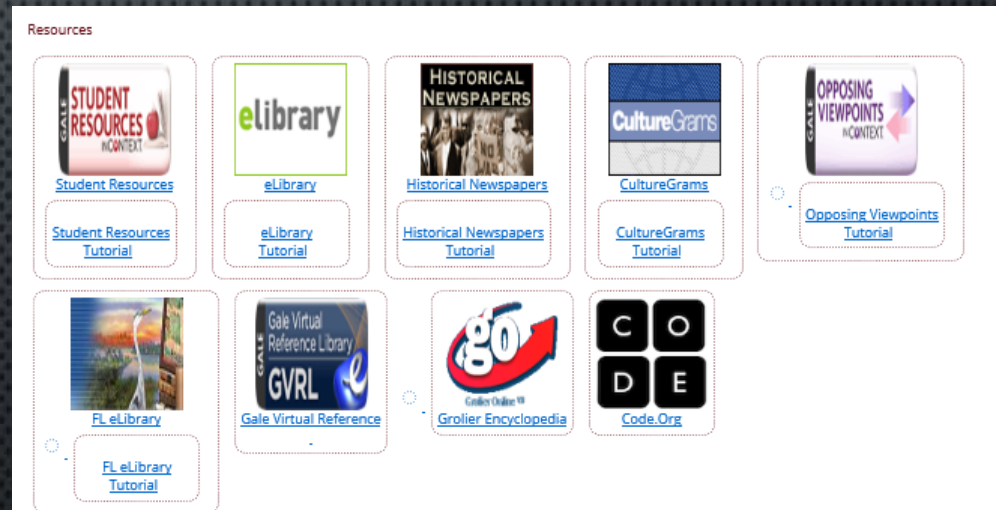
Resources

GALE STUDENT RESOURCES IN CONTEXT
Student Resources

Student Resources Tutorial

elibrary
eLibrary

eLibrary Tutorial

HISTORICAL NEWSPAPERS
Historical Newspapers

Historical Newspapers Tutorial

CultureGrams
CultureGrams

CultureGrams Tutorial

GALE OPPOSING VIEWPOINTS IN CONTEXT

Opposing Viewpoints Tutorial

FL eLibrary

FL eLibrary Tutorial

GALE Gale Virtual Reference Library GVRL
Gale Virtual Reference

go Grolier Online
Grolier Encyclopedia

C O D E
Code.Org